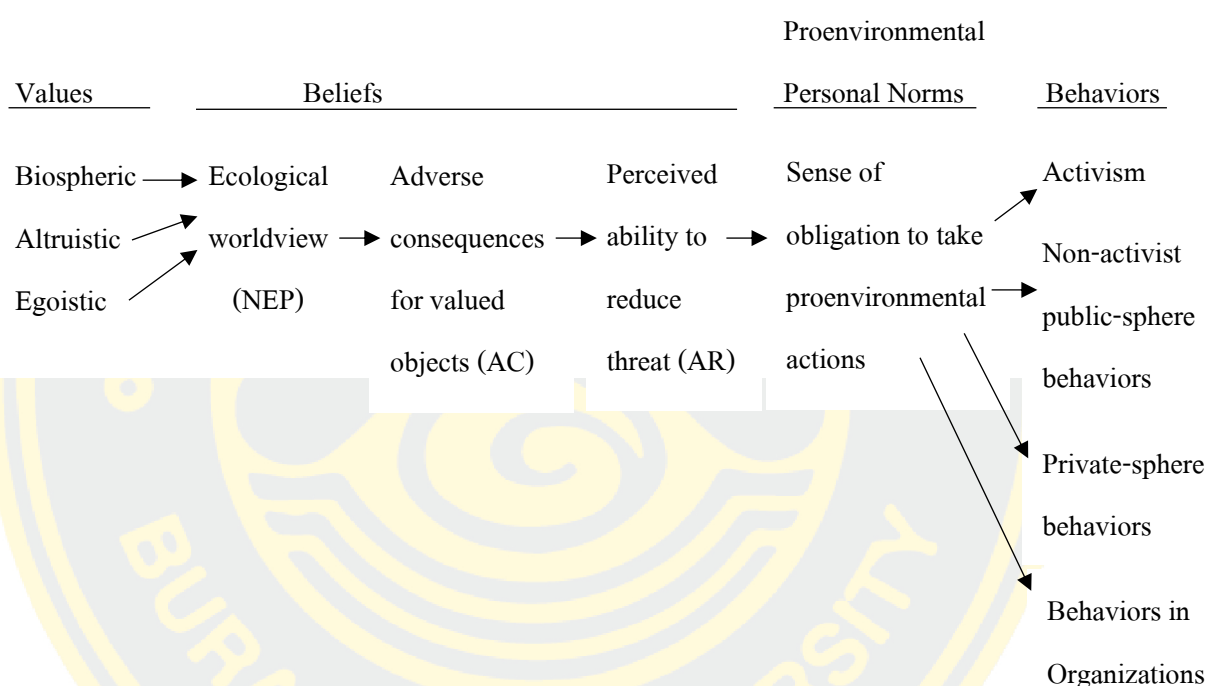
Values

Beliefs

Proenvironmental Personal Norms

Behaviors

Biospheric

Altruistic

Egoistic

Ecological worldview (NEP)

Adverse consequences for valued objects (AC)

Perceived ability to reduce threat (AR)

Sense of obligation to take proenvironmental actions

Activism

Non-activist public-sphere behaviors

Private-sphere behaviors

Behaviors in Organizations

BURAPHA UNIVERSITY